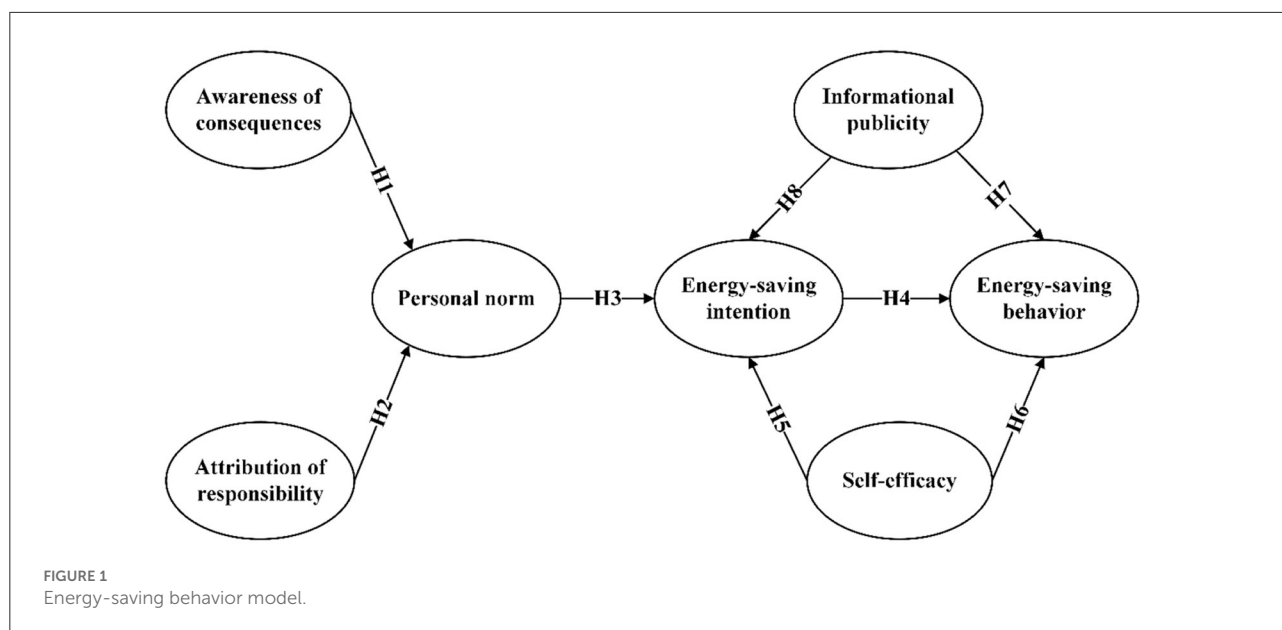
Awareness of consequences

H1

Attribution of responsibility

H2

Personal norm

H3

Informational publicity

H8

H7

Energy-saving intention

H4

Energy-saving behavior

H5

H6

Self-efficacy

FIGURE 1
Energy-saving behavior model.